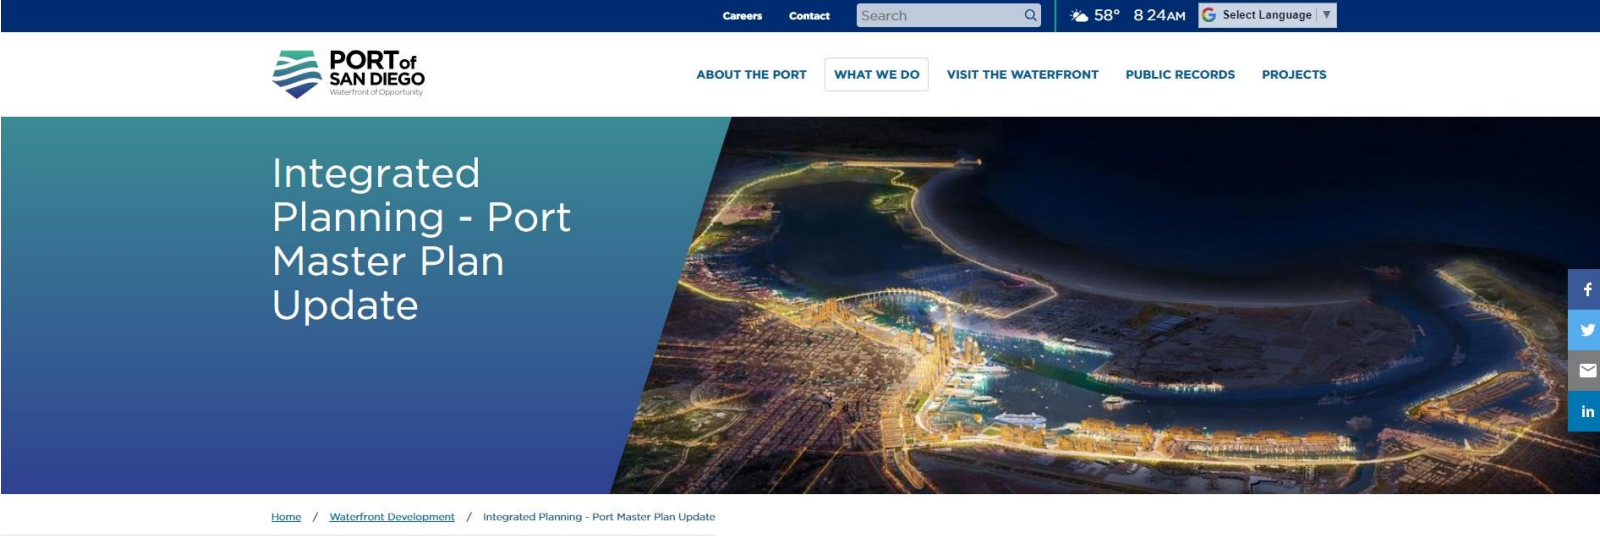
Careers Contact Search 58° 8 24AM Select Language

PORT of SAN DIEGO Waterfront of Opportunity

ABOUT THE PORT WHAT WE DO VISIT THE WATERFRONT PUBLIC RECORDS PROJECTS

Integrated Planning - Port Master Plan Update

Home / Waterfront Development / Integrated Planning - Port Master Plan Update